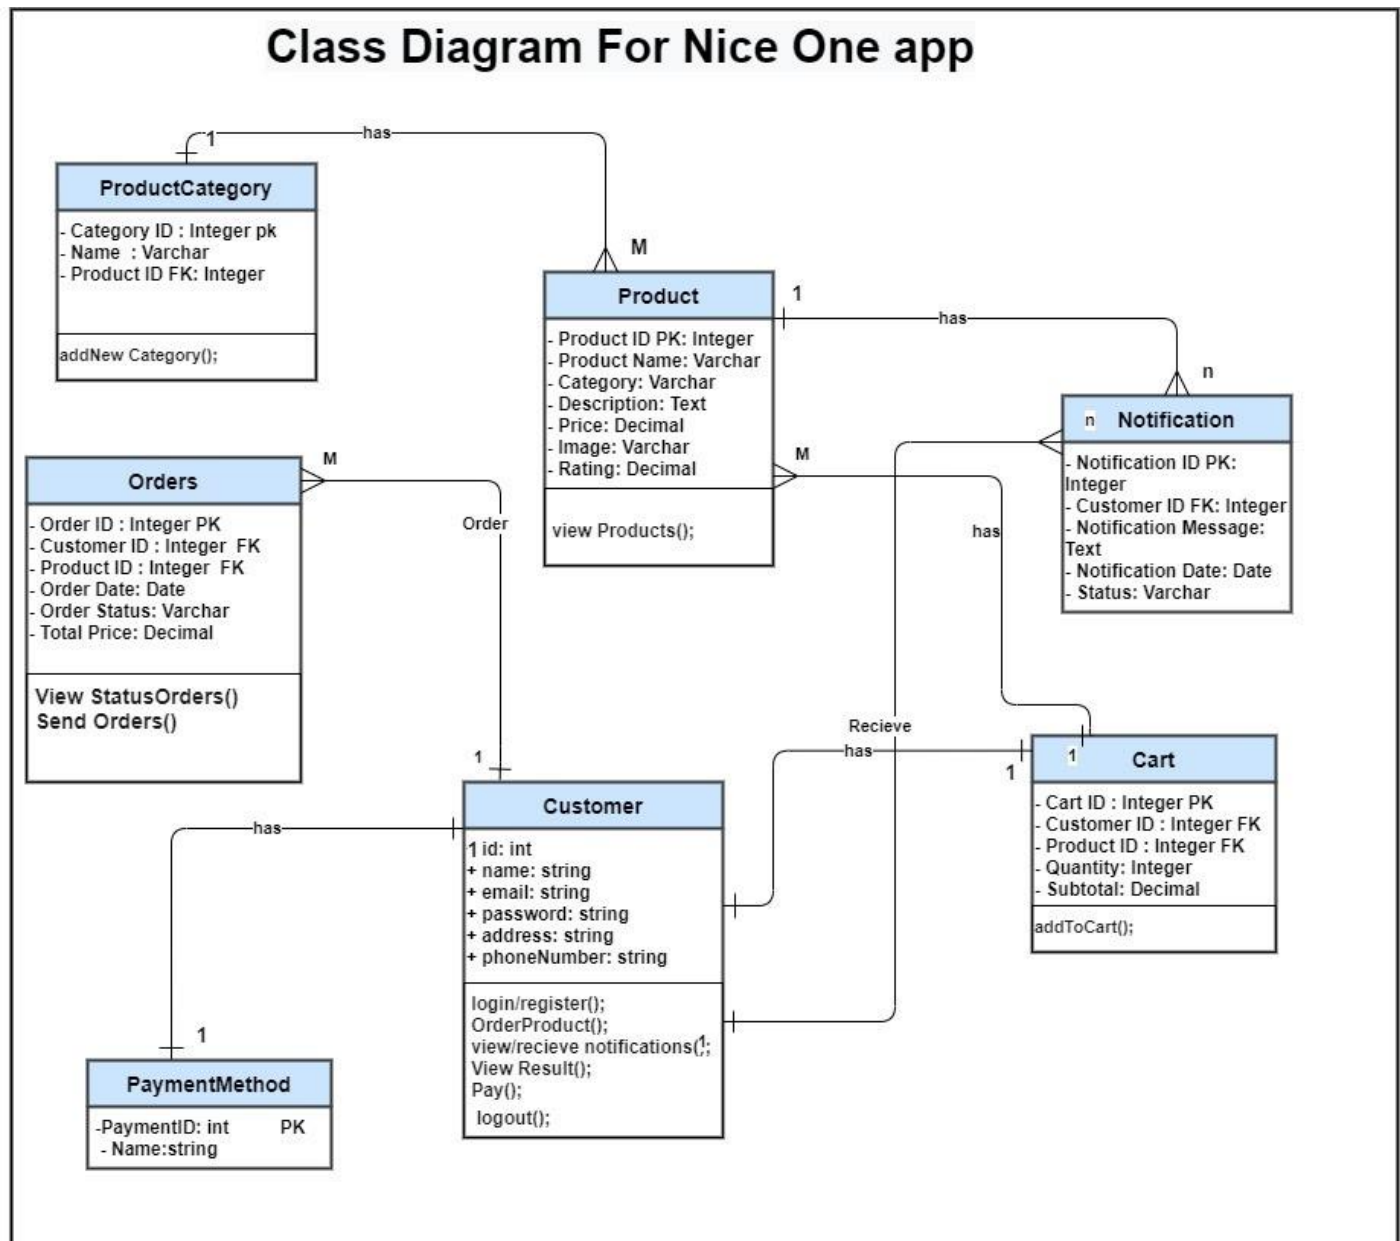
Class Diagram For Nice One app

1

has

ProductCategory

- Category ID : Integer pk
- Name : Varchar
- Product ID FK: Integer

addNew Category();

M

Product

1

has

- Product ID PK: Integer
- Product Name: Varchar
- Category: Varchar
- Description: Text
- Price: Decimal
- Image: Varchar
- Rating: Decimal

view Products();

n

n Notification

- Notification ID PK: Integer
- Customer ID FK: Integer
- Notification Message: Text
- Notification Date: Date
- Status: Varchar

M

Orders

- Order ID : Integer PK
- Customer ID : Integer FK
- Product ID : Integer FK
- Order Date: Date
- Order Status: Varchar
- Total Price: Decimal

View StatusOrders()
Send Orders()

Order

M

has

Recieve

has

1

1

1 Cart

- Cart ID : Integer PK
- Customer ID : Integer FK
- Product ID : Integer FK
- Quantity: Integer
- Subtotal: Decimal

addToCart();

has

Customer

1 id: int
+ name: string
+ email: string
+ password: string
+ address: string
+ phoneNumber: string

login/register();
OrderProduct();
view/recieve notifications(1;
View Result();
Pay();
logout();

1

PaymentMethod

-PaymentID: int PK
- Name:string